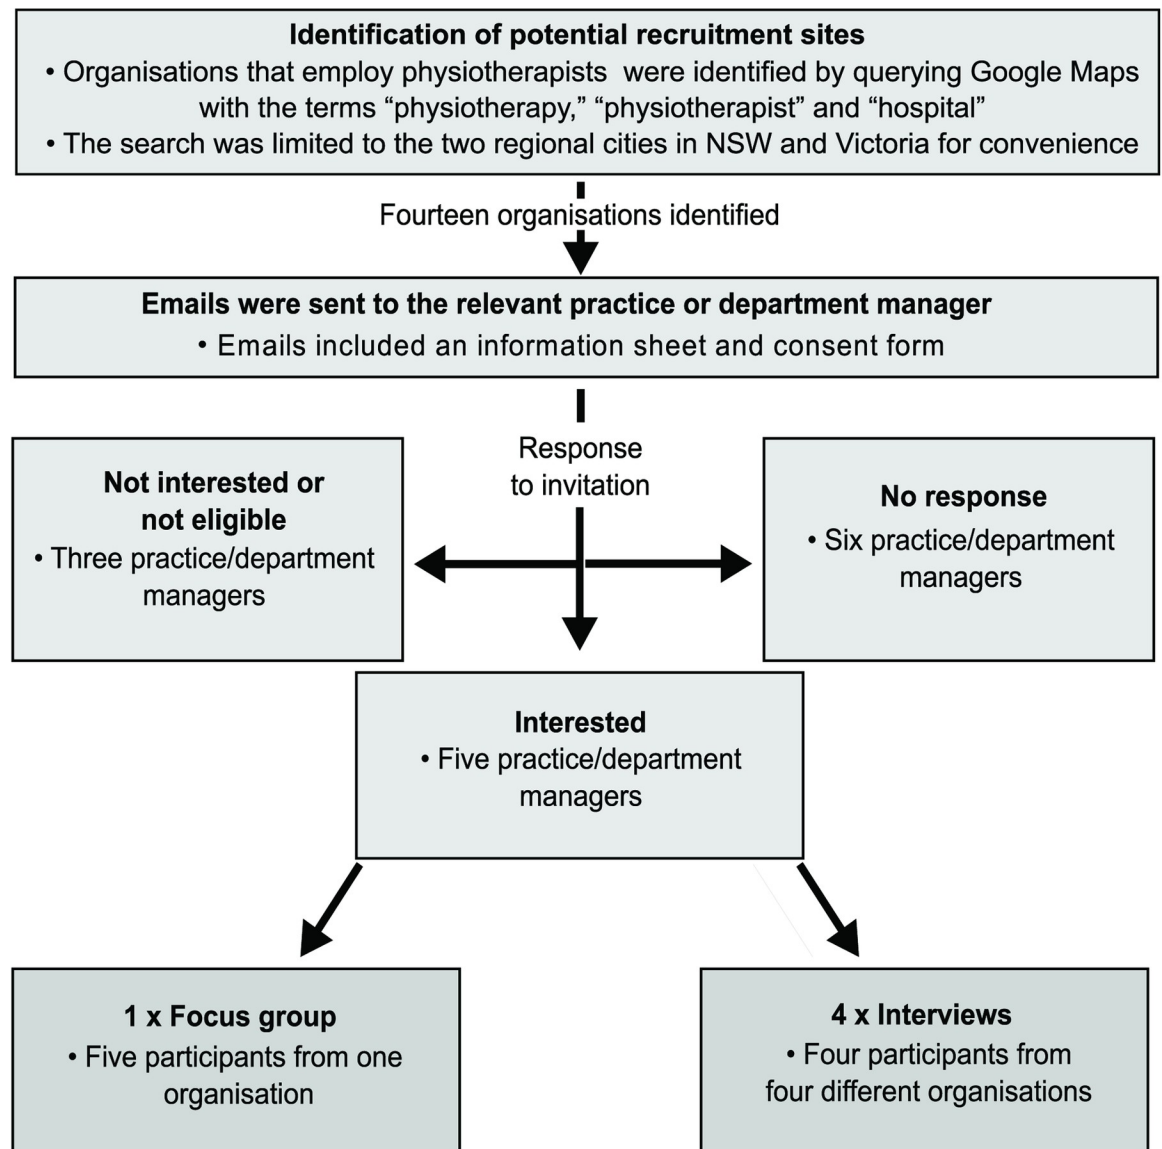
**Identification of potential recruitment sites**
• Organisations that employ physiotherapists were identified by querying Google Maps with the terms “physiotherapy,” “physiotherapist” and “hospital”
• The search was limited to the two regional cities in NSW and Victoria for convenience

Fourteen organisations identified

**Emails were sent to the relevant practice or department manager**
• Emails included an information sheet and consent form

Response to invitation

**Not interested or not eligible**
• Three practice/department managers

**No response**
• Six practice/department managers

**Interested**
• Five practice/department managers

**1 x Focus group**
• Five participants from one organisation

**4 x Interviews**
• Four participants from four different organisations